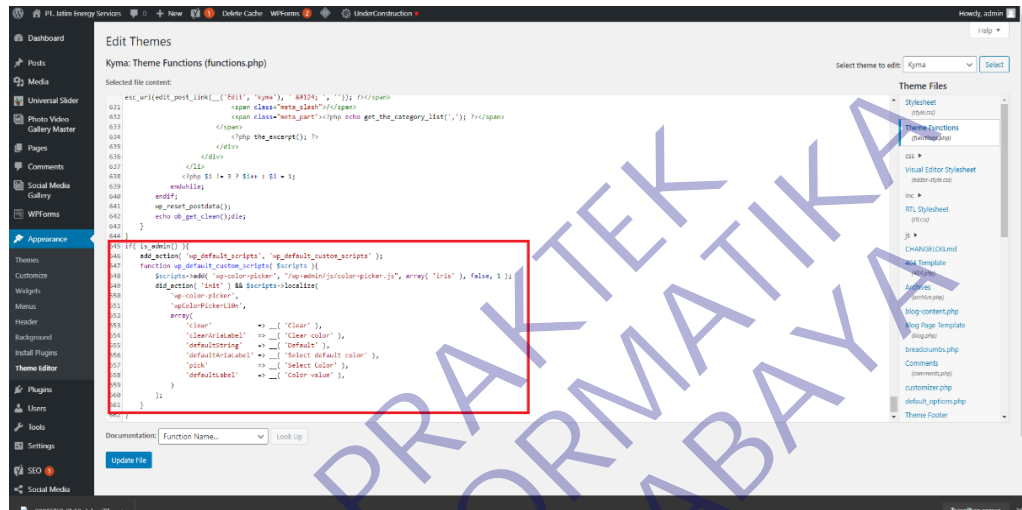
PT. Jatim Energy Services 0 + New 1 Delete Cache WPForms 2 UnderConstruction Howdy, admin

Dashboard
Posts
Media
Universal Slider
Photo Video Gallery Master
Pages
Comments
Social Media Gallery
WPForms
Appearance
Themes
Customize
Widgets
Menus
Header
Background
Install Plugins
Theme Editor
Plugins
Users
Tools
Settings
SEO 1
Social Media

Help ▾

Edit Themes

Kyma: Theme Functions (functions.php)

Select theme to edit: Kyma Select

Selected file content:

esc_url(edit_post_link(__('Edit', 'kyma'), ' &#124; ', '')); ?></span>
632 <span class="meta_slash">/</span>
633 <span class="meta_part"><?php echo get_the_category_list(','); ?></span>
634 </span>
635 <?php the_excerpt(); ?>
636 </div>
637 </div>
638 </li>
639 <?php $i != 3 ? $i++ : $i = 1;
640 endwhile;
641 endif;
642 wp_reset_postdata();
643 echo ob_get_clean();die;
644 }
645 }
646 if( is_admin() ){
647 add_action( 'wp_default_scripts', 'wp_default_custom_scripts' );
648 function wp_default_custom_scripts( $scripts ){
649 $scripts->add( 'wp-color-picker', "/wp-admin/js/color-picker.js", array( 'iris' ), false, 1 );
650 did_action( 'init' ) && $scripts->localize(
651 'wp-color-picker',
652 'wpColorPickerL10n',
653 array(
654 'clear' => __( 'Clear' ),
655 'clearAriaLabel' => __( 'Clear color' ),
656 'defaultString' => __( 'Default' ),
657 'defaultAriaLabel' => __( 'Select default color' ),
658 'pick' => __( 'Select Color' ),
659 'defaultLabel' => __( 'Color value' ),
660 )
661 );
662 }
663 }

Theme Files
Stylesheet (style.css)
Theme Functions (functions.php)
css ▸
Visual Editor Stylesheet (editor-style.css)
inc ▸
RTL Stylesheet (rtl.css)
js ▸
CHANGELOG.md
404 Template (404.php)
Archives (archive.php)
blog-content.php
Blog Page Template (blog.php)
breadcrumbs.php
Comments (comments.php)
customizer.php
default_options.php
Theme Footer

Documentation: Function Name... Look Up

Update File

PRAKTEK INFORMATIKA SURABAYA